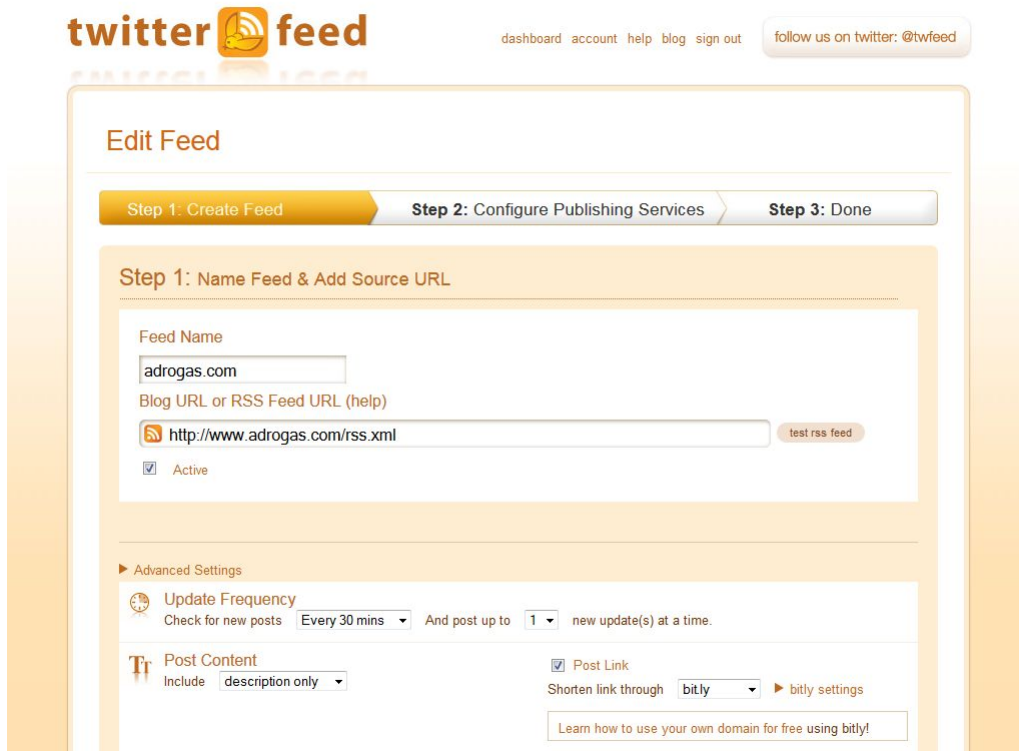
twitter feed

dashboard account help blog sign out

follow us on twitter: @twfeed

Edit Feed

Step 1: Create Feed

Step 2: Configure Publishing Services

Step 3: Done

Step 1: Name Feed & Add Source URL

Feed Name

adrogas.com

Blog URL or RSS Feed URL (help)

http://www.adrogas.com/rss.xml

test rss feed

Active

▶ Advanced Settings

Update Frequency

Check for new posts Every 30 mins And post up to 1 new update(s) at a time.

Post Content

Include description only

Post Link

Shorten link through bit.ly ▶ bitly settings

Learn how to use your own domain for free using bitly!